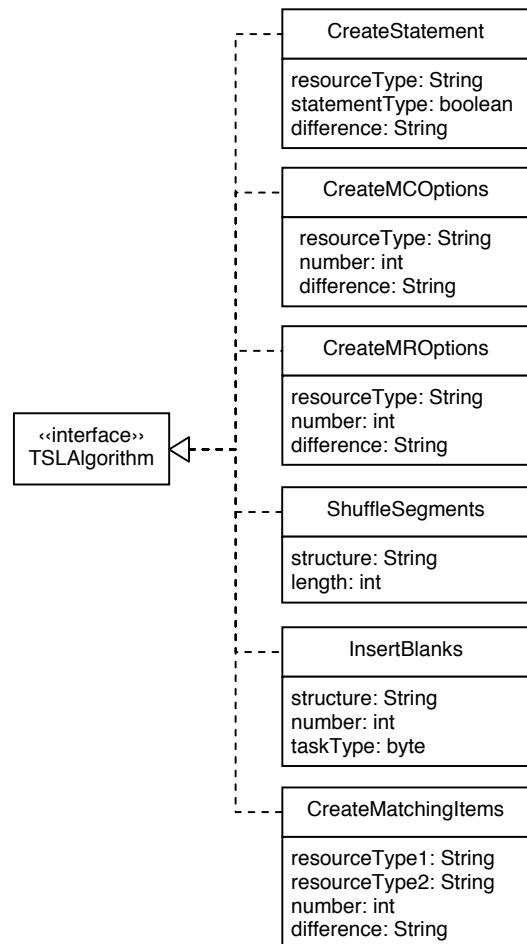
CreateStatement

resourceType: String
statementType: boolean
difference: String

CreateMCOptions

resourceType: String
number: int
difference: String

CreateMROptions

resourceType: String
number: int
difference: String

‹‹interface››
TSLAlgorithm

ShuffleSegments

structure: String
length: int

InsertBlanks

structure: String
number: int
taskType: byte

CreateMatchingItems

resourceType1: String
resourceType2: String
number: int
difference: String